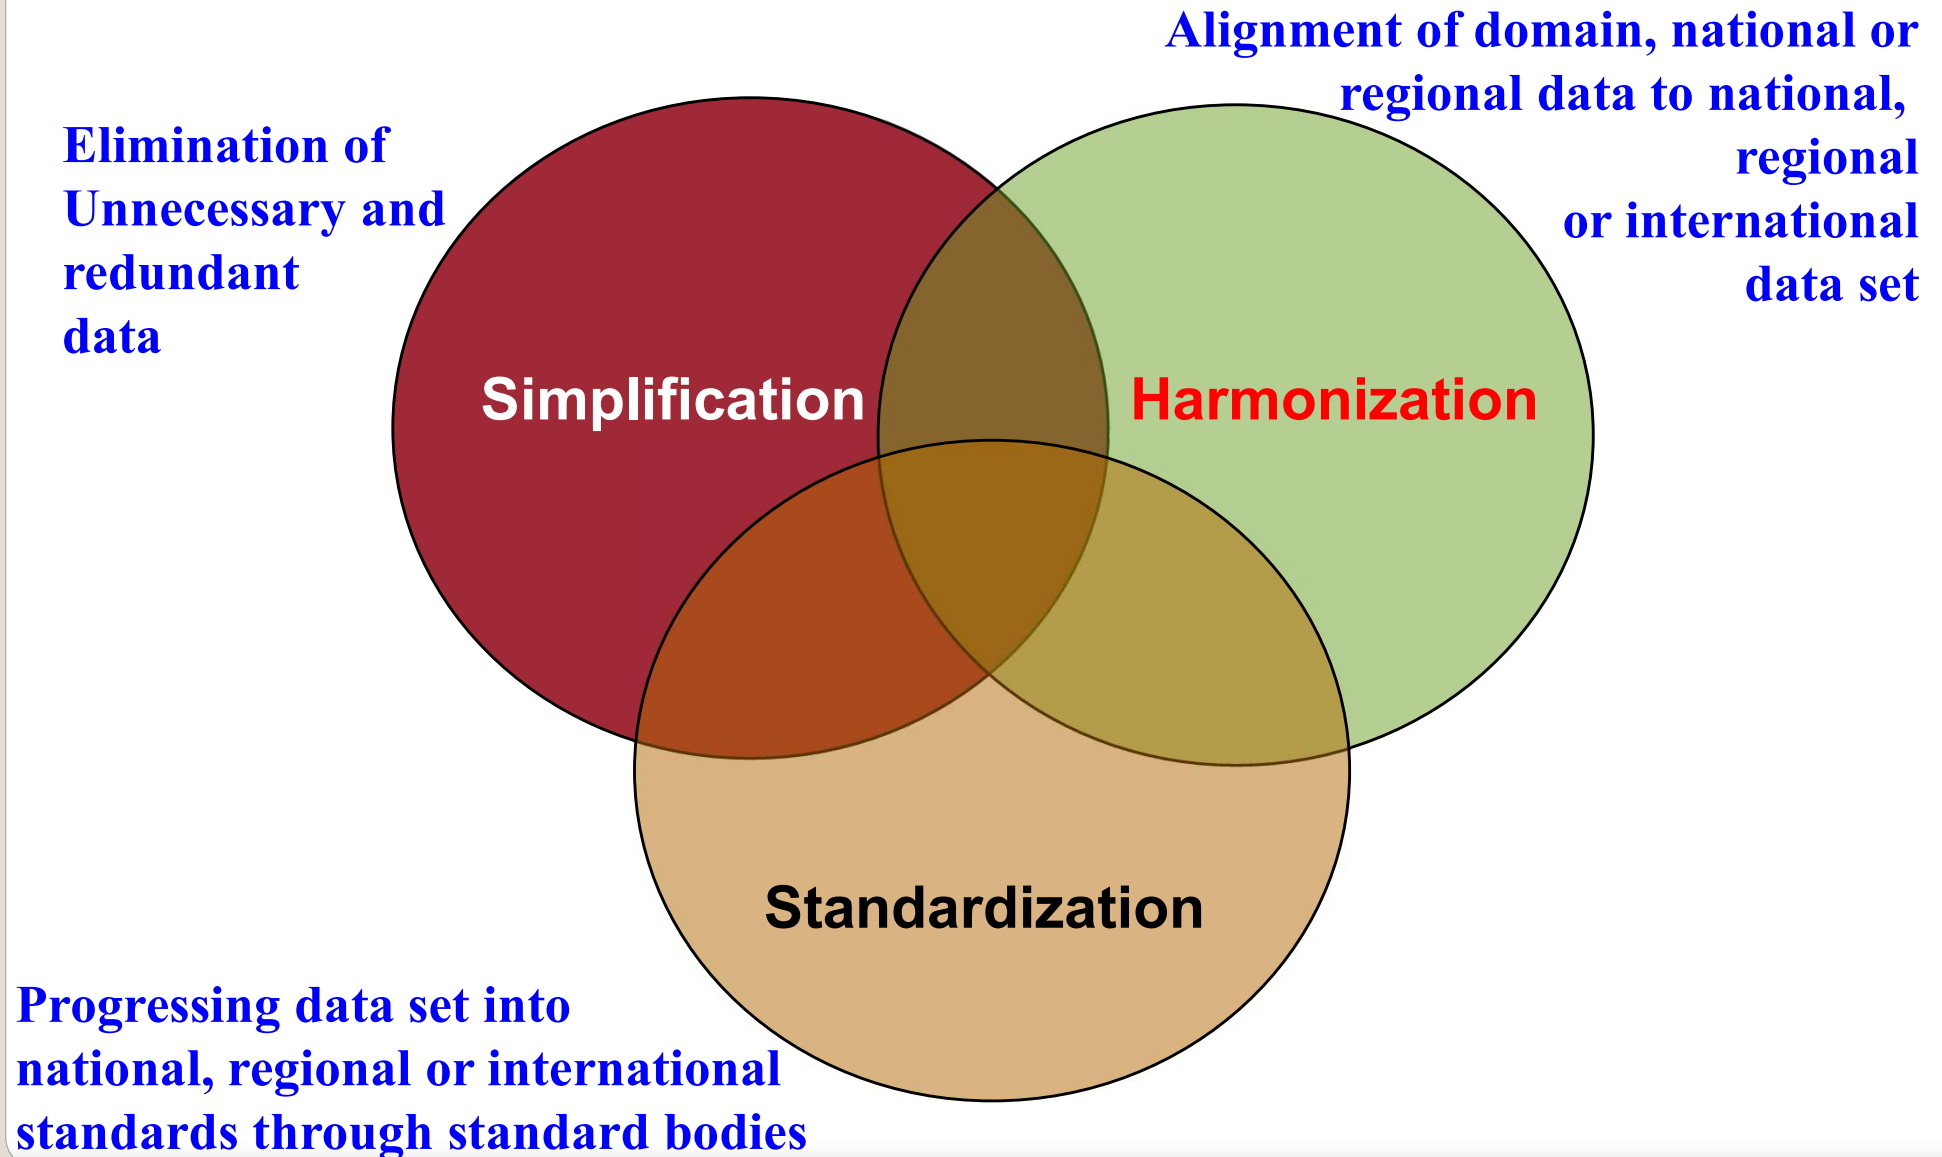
Elimination of Unnecessary and redundant data

Alignment of domain, national or regional data to national, regional or international data set

Simplification

Harmonization

Standardization

Progressing data set into national, regional or international standards through standard bodies